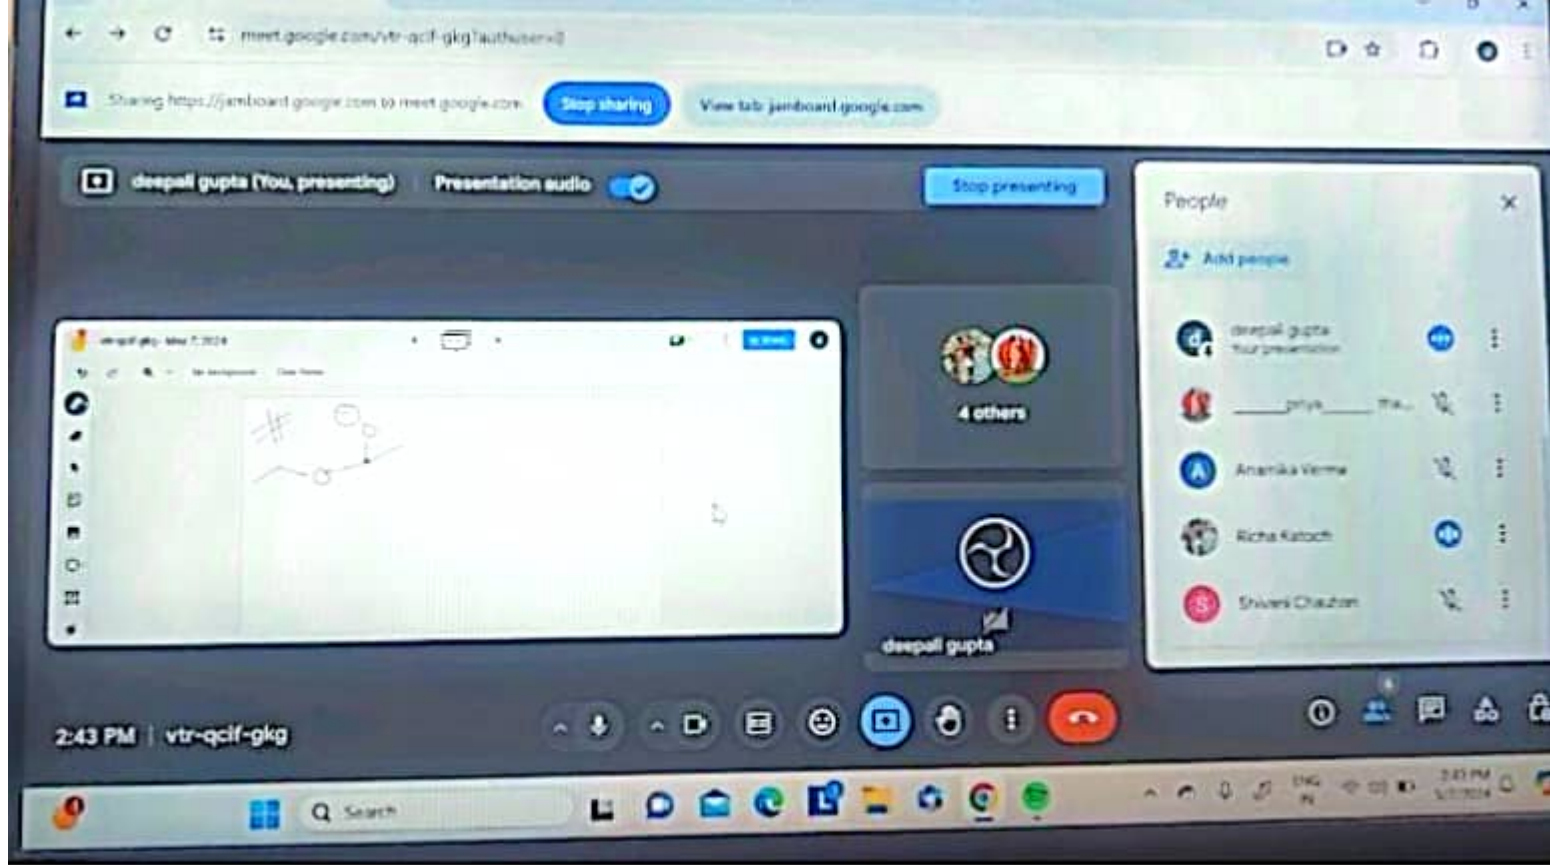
meet.google.com/vtr-qcif-gkg?authuser=0

Sharing https://jamboard.google.com to meet.google.com Stop sharing View tab: jamboard.google.com

deepali gupta (You, presenting) Presentation audio Stop presenting

vtr-qcif-gkg - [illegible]

4 others

deepali gupta

People

Add people

deepali gupta
Your presentation

_____priya_____ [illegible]

Anamika Verma

Richa Katoch

Shivani Chauhan

2:43 PM | vtr-qcif-gkg

Search

ENG IN

2:43 PM
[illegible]